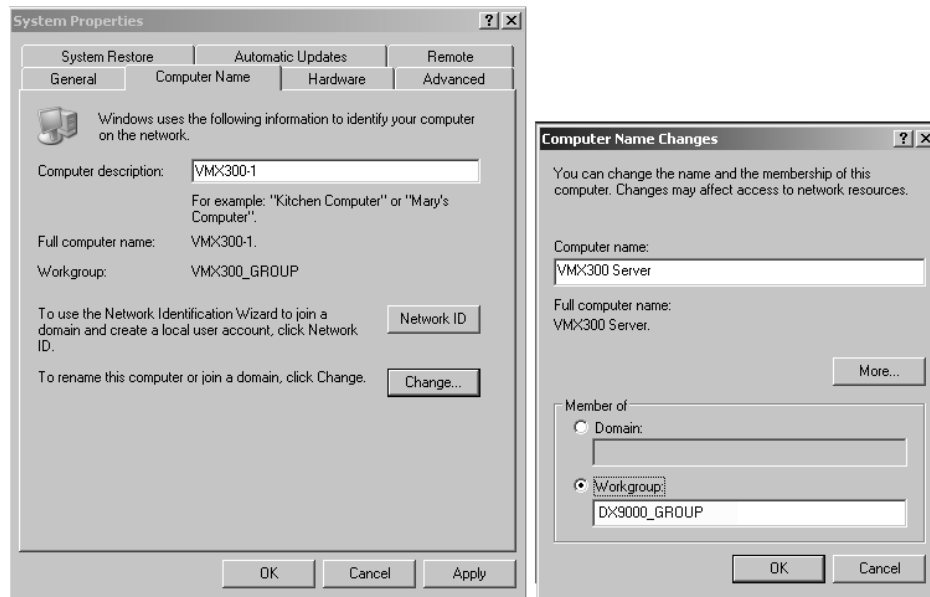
System Properties ? X

System Restore | Automatic Updates | Remote
General | Computer Name | Hardware | Advanced

Windows uses the following information to identify your computer on the network.

Computer description: VMX300-1

For example: "Kitchen Computer" or "Mary's Computer".

Full computer name: VMX300-1.

Workgroup: VMX300_GROUP

To use the Network Identification Wizard to join a domain and create a local user account, click Network ID.

Network ID

To rename this computer or join a domain, click Change.

Change...

OK Cancel Apply

Computer Name Changes ? X

You can change the name and the membership of this computer. Changes may affect access to network resources.

Computer name:
VMX300 Server

Full computer name:
VMX300 Server.

More...

Member of
Domain:

Workgroup:
DX9000_GROUP

OK Cancel